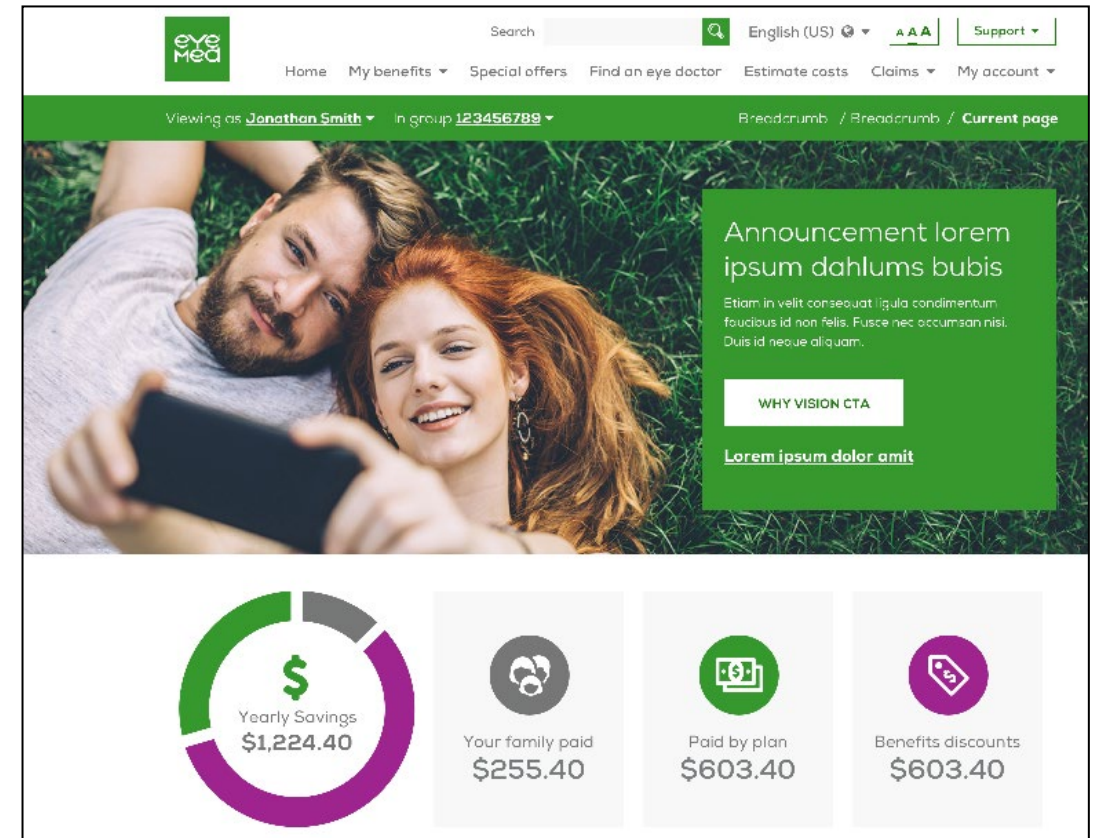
eye med

Search

English (US) ▾ AAA Support ▾

Home My benefits ▾ Special offers Find an eye doctor Estimate costs Claims ▾ My account ▾

Viewing as Jonathan Smith ▾ In group 123456789 ▾

Breadcrumb / Breadcrumb / Current page

Announcement lorem ipsum dahlums bubis

Etiam in velit consequat ligula condimentum foucious id non felis. Fusce nec accumsan nisi. Duis id neque aliquam.

WHY VISION CTA

Lorem ipsum dolor amit

$

Yearly Savings
$1,224.40

Your family paid
$255.40

Paid by plan
$603.40

Benefits discounts
$603.40